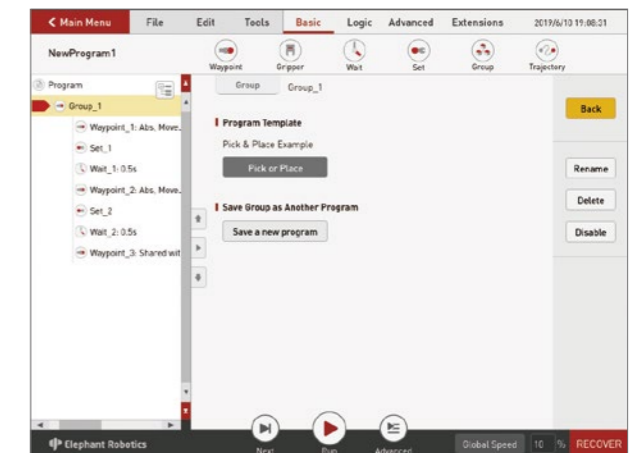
Main Menu File Edit Tools Basic Logic Advanced Extensions 2019/6/10 19:08:31

NewProgram1

Waypoint Gripper Wait Set Group Trajectory

Program
Group_1
Waypoint_1: Abs. Move.
Set_1
Wait_1: 0.5s
Waypoint_2: Abs. Move.
Set_2
Wait_2: 0.5s
Waypoint_3: Shared wit

Group Group_1

Program Template

Pick & Place Example

Pick or Place

Save Group as Another Program

Save a new program

Back

Rename

Delete

Disable

Elephant Robotics

Next Run Advanced

Global Speed 10 % RECOVER